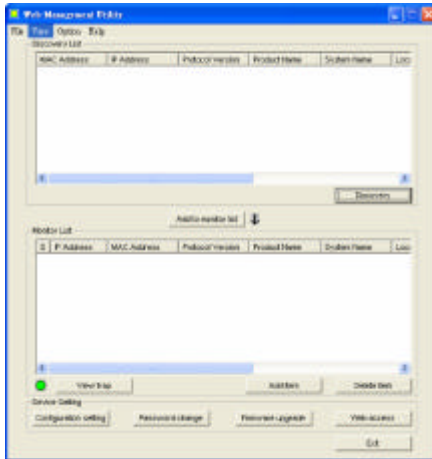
Web Management Utility

File View Option Help

Discovery List

| MAC Address | IP Address | Protocol Version | Product Name | System Name | Loc |
|---|---|---|---|---|---|

Discovery

Add to monitor list

Monitor List

| S | IP Address | MAC Address | Protocol Version | Product Name | System Name | Loc |
|---|---|---|---|---|---|---|

View trap

Add item

Delete item

Device Setting

Configuration setting

Password change

Firmware upgrade

Web access

Exit